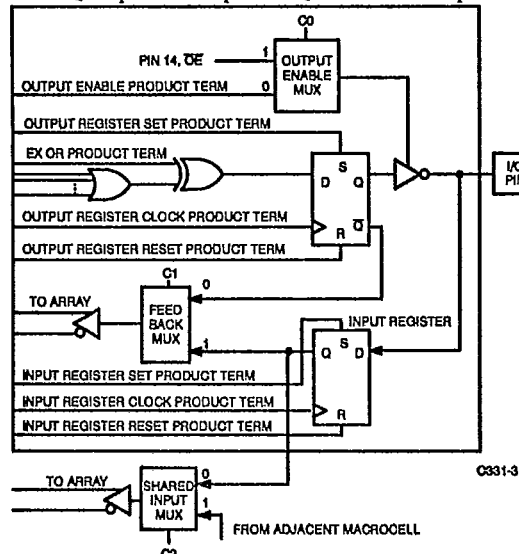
C0
PIN 14, $\overline{OE}$
1
0
OUTPUT ENABLE MUX
OUTPUT ENABLE PRODUCT TERM
OUTPUT REGISTER SET PRODUCT TERM
EX OR PRODUCT TERM
D
S
Q
R
$\overline{Q}$
I/O PIN
OUTPUT REGISTER CLOCK PRODUCT TERM
OUTPUT REGISTER RESET PRODUCT TERM
C1
0
TO ARRAY
FEED BACK MUX
1
INPUT REGISTER
Q
S
D
R
INPUT REGISTER SET PRODUCT TERM
INPUT REGISTER CLOCK PRODUCT TERM
INPUT REGISTER RESET PRODUCT TERM
C331-3
TO ARRAY
0
SHARED INPUT MUX
1
FROM ADJACENT MACROCELL
C2